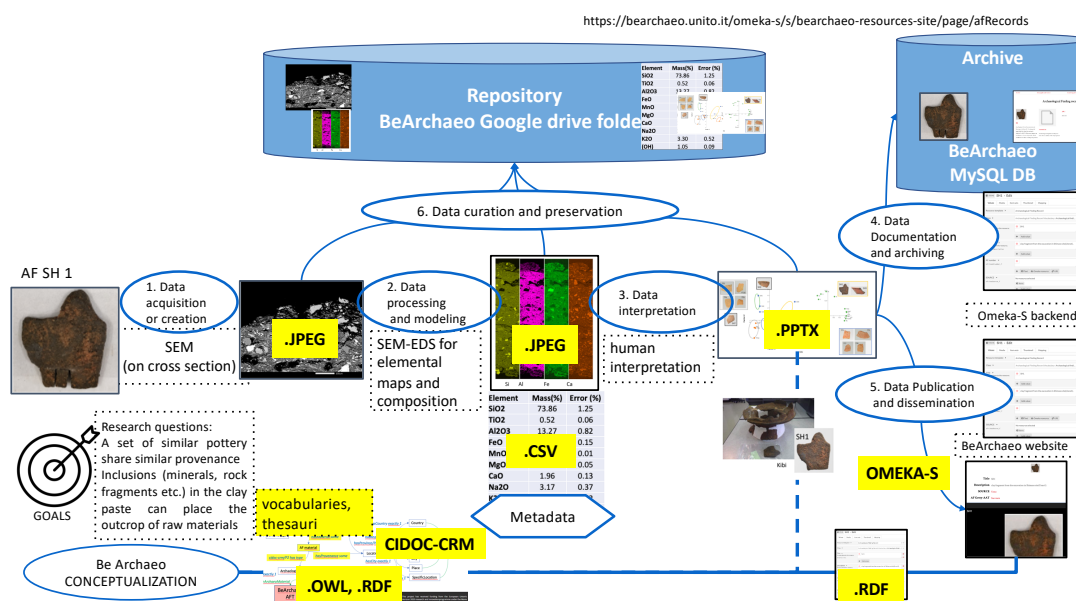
https://bearchaeo.unito.it/omeka-s/s/bearchaeo-resources-site/page/afRecords

Repository
BeArchaeo Google drive folde

| Element | Mass(%) | Error (%) |
|---|---|---|
| SiO2 | 73.86 | 1.25 |
| TiO2 | 0.52 | 0.06 |
| Al2O3 | 13.27 | 0.82 |
| FeO | | |
| MnO | | |
| MgO | | |
| CaO | | |
| Na2O | | |
| K2O | 3.30 | 0.52 |
| (OH) | 1.05 | 0.09 |

Archive

BeArchaeo
MySQL DB

6. Data curation and preservation

4. Data Documentation and archiving

AF SH 1

1. Data acquisition or creation

SEM
(on cross section)

.JPEG

2. Data processing and modeling

SEM-EDS for elemental maps and composition

.JPEG

Si Al Fe Ca

3. Data interpretation

human interpretation

.PPTX

Omeka-S backend

5. Data Publication and dissemination

| Element | Mass(%) | Error (%) |
|---|---|---|
| SiO2 | 73.86 | 1.25 |
| TiO2 | 0.52 | 0.06 |
| Al2O3 | 13.27 | 0.82 |
| FeO | | 0.15 |
| MnO | | 0.01 |
| MgO | | 0.05 |
| CaO | 1.96 | 0.13 |
| Na2O | 3.17 | 0.37 |
| K2O | | |

.CSV

SH1

Kibi

BeArchaeo website

OMEKA-S

Research questions:
A set of similar pottery share similar provenance
Inclusions (minerals, rock fragments etc.) in the clay paste can place the outcrop of raw materials

GOALS

vocabularies, thesauri

Metadata

CIDOC-CRM

Country

AP material

Pisa

Specification

Be Archaeo
CONCEPTUALIZATION

.OWL, .RDF

.RDF